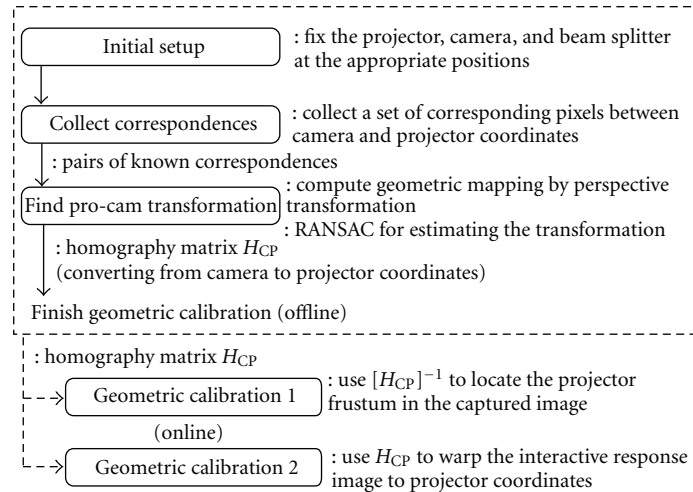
Initial setup

: fix the projector, camera, and beam splitter at the appropriate positions

Collect correspondences

: collect a set of corresponding pixels between camera and projector coordinates

: pairs of known correspondences

Find pro-cam transformation

: compute geometric mapping by perspective transformation

: RANSAC for estimating the transformation

: homography matrix $H_{CP}$ (converting from camera to projector coordinates)

Finish geometric calibration (offline)

: homography matrix $H_{CP}$

Geometric calibration 1

: use $[H_{CP}]^{-1}$ to locate the projector frustum in the captured image

(online)

Geometric calibration 2

: use $H_{CP}$ to warp the interactive response image to projector coordinates